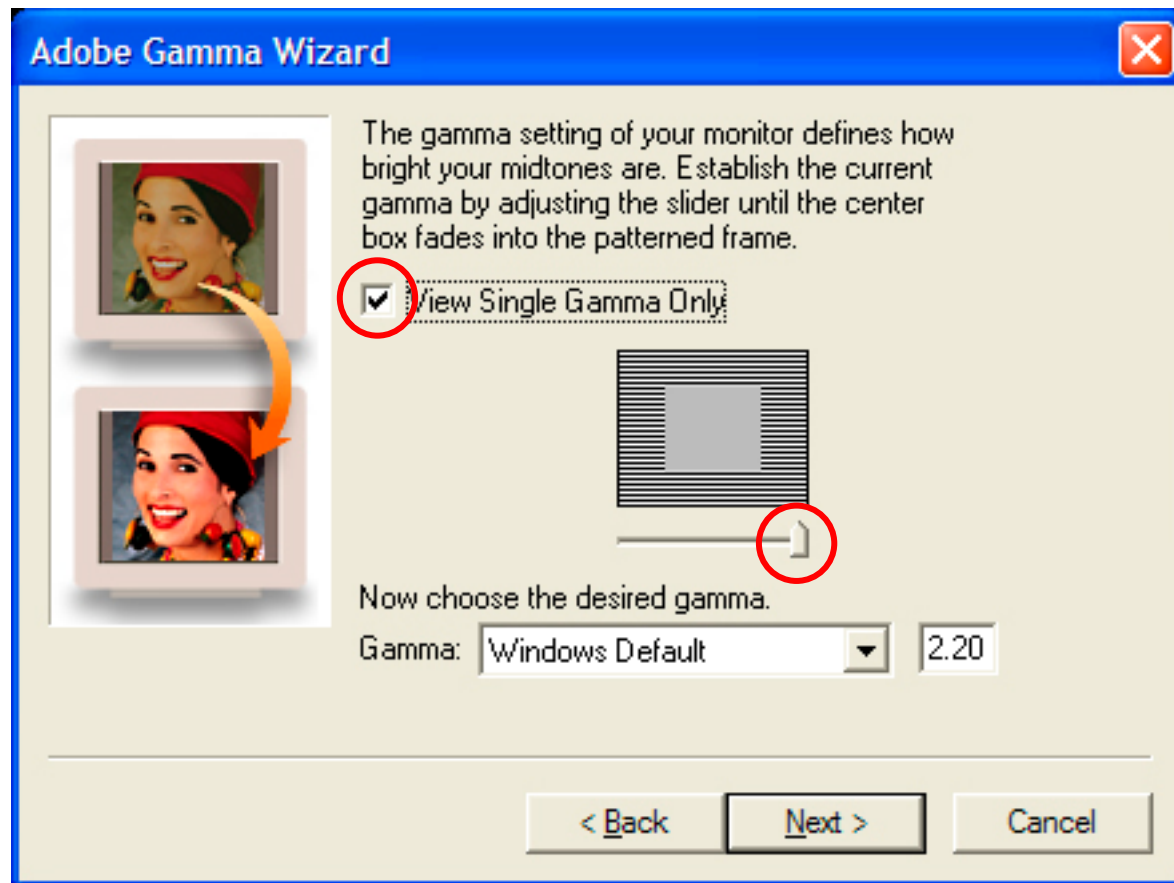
Adobe Gamma Wizard

The gamma setting of your monitor defines how bright your midtones are. Establish the current gamma by adjusting the slider until the center box fades into the patterned frame.

View Single Gamma Only

Now choose the desired gamma.

Gamma: Windows Default 2.20

< Back Next > Cancel